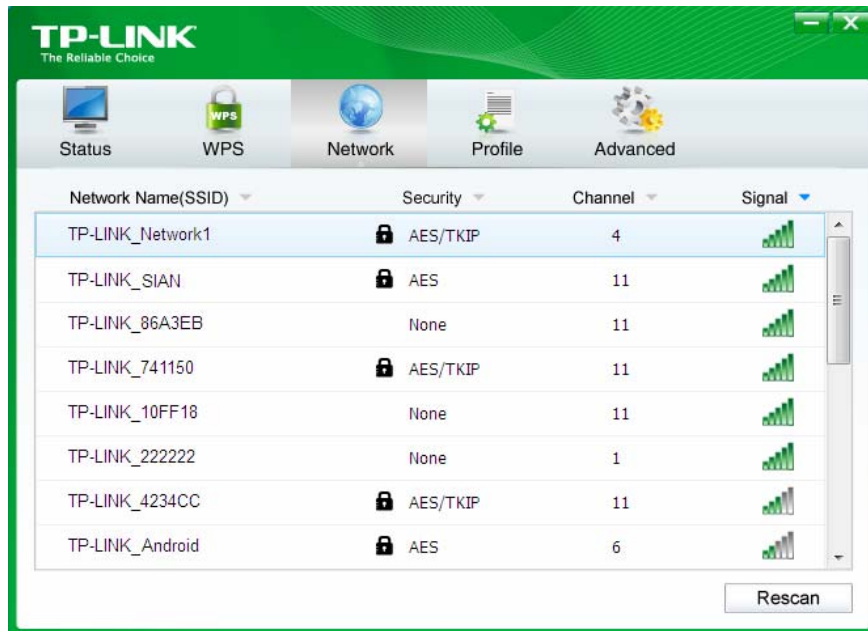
TP-LINK
The Reliable Choice

Status WPS Network Profile Advanced

WPS

| Network Name(SSID) | Security | Channel | Signal |
|---|---|---|---|
| TP-LINK_Network1 | AES/TKIP | 4 | |
| TP-LINK_SIAN | AES | 11 | |
| TP-LINK_86A3EB | None | 11 | |
| TP-LINK_741150 | AES/TKIP | 11 | |
| TP-LINK_10FF18 | None | 11 | |
| TP-LINK_222222 | None | 1 | |
| TP-LINK_4234CC | AES/TKIP | 11 | |
| TP-LINK_Android | AES | 6 | |

Rescan